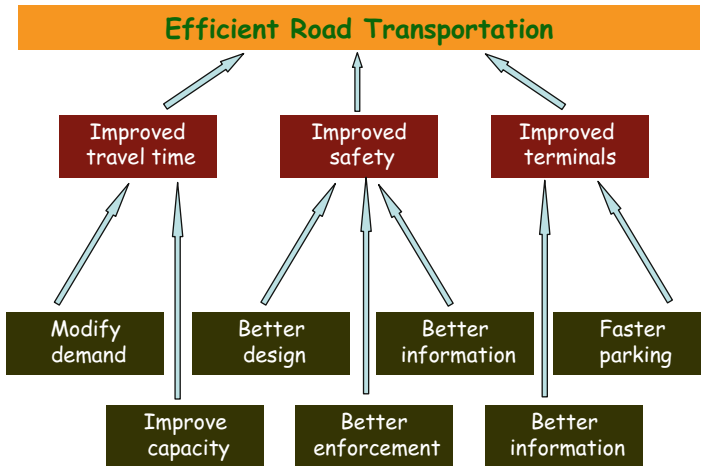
Efficient Road Transportation

Improved travel time

Improved safety

Improved terminals

Modify demand

Better design

Better information

Faster parking

Improve capacity

Better enforcement

Better information